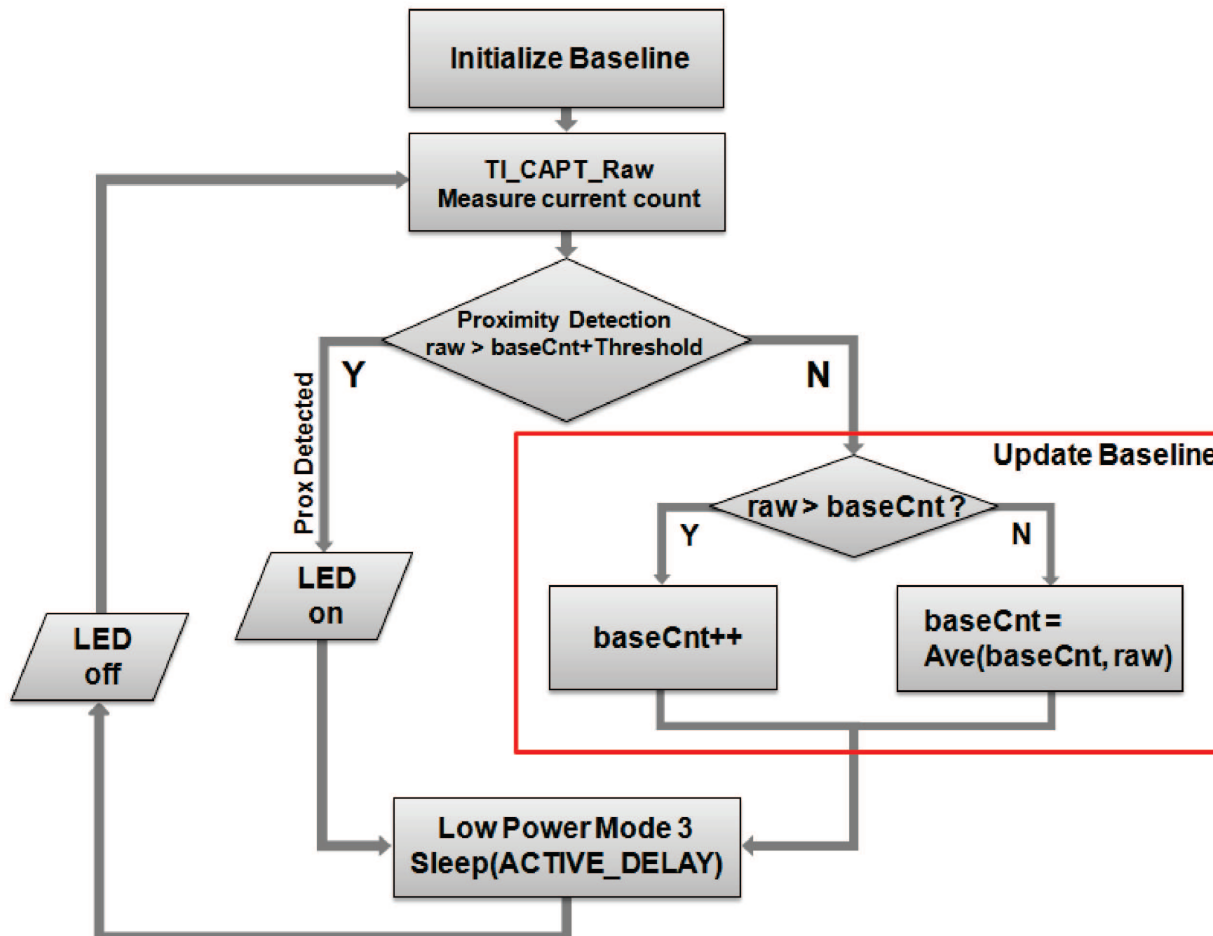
Initialize Baseline

TI_CAPT_Raw
Measure current count

Proximity Detection
raw > baseCnt+Threshold

Y

N

Prox Detected

Update Baseline

raw > baseCnt ?

Y

N

LED on

baseCnt++

baseCnt = Ave(baseCnt, raw)

LED off

Low Power Mode 3
Sleep(ACTIVE_DELAY)